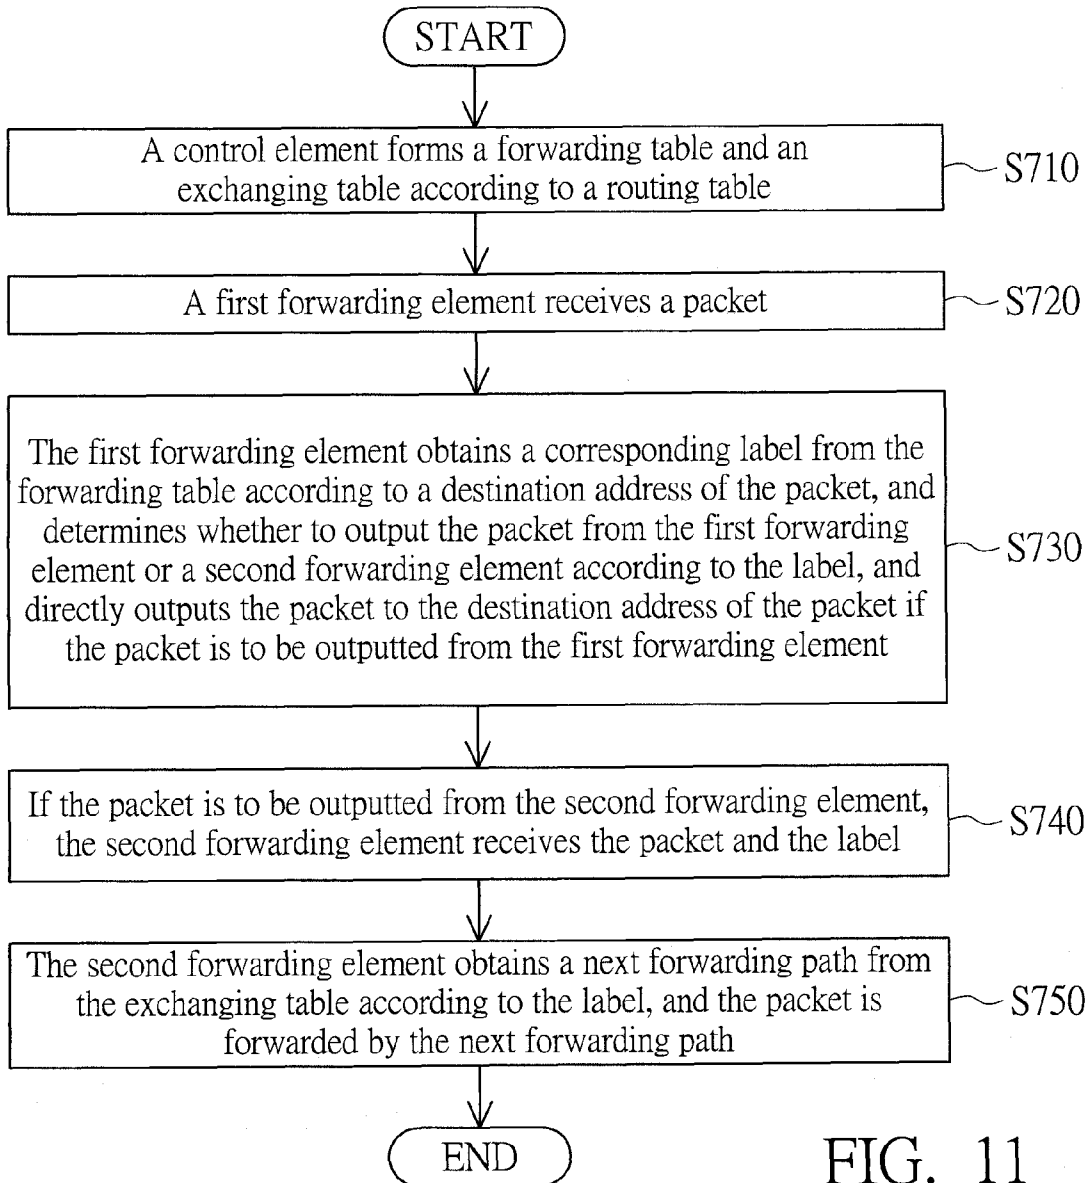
START

A control element forms a forwarding table and an exchanging table according to a routing table

S710

A first forwarding element receives a packet

S720

The first forwarding element obtains a corresponding label from the forwarding table according to a destination address of the packet, and determines whether to output the packet from the first forwarding element or a second forwarding element according to the label, and directly outputs the packet to the destination address of the packet if the packet is to be outputted from the first forwarding element

S730

If the packet is to be outputted from the second forwarding element, the second forwarding element receives the packet and the label

S740

The second forwarding element obtains a next forwarding path from the exchanging table according to the label, and the packet is forwarded by the next forwarding path

S750

END

FIG. 11